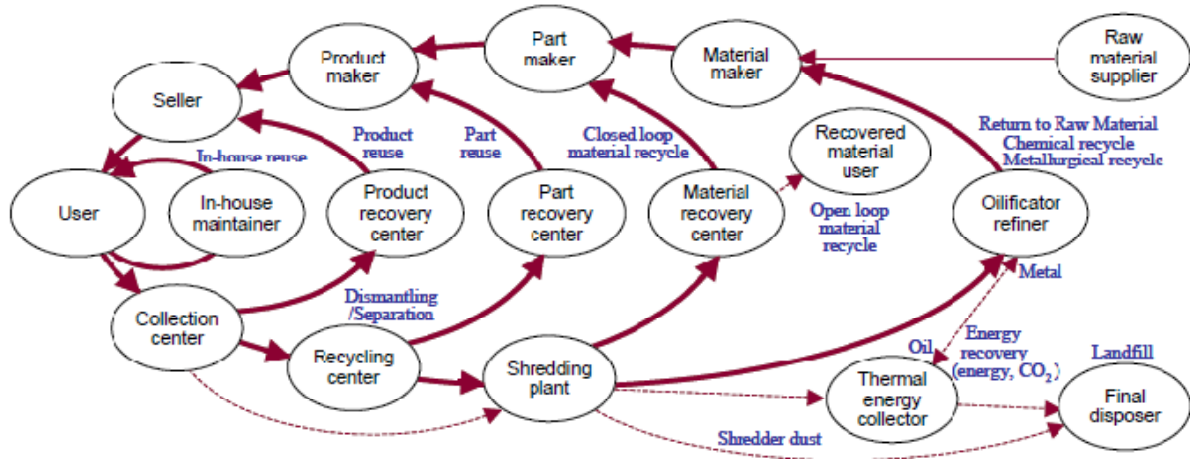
Part maker

Material maker

Raw material supplier

Product maker

Seller

Product reuse

Part reuse

Closed loop material recycle

Recovered material user

Return to Raw Material
Chemical recycle
Metallurgical recycle

In-house reuse

User

In-house maintainer

Product recovery center

Part recovery center

Material recovery center

Open loop material recycle

Oilificator refiner

Metal

Collection center

Dismantling /Separation

Recycling center

Shredding plant

Oil

Energy recovery (energy, $CO_2$)

Landfill

Thermal energy collector

Final disposer

Shredder dust